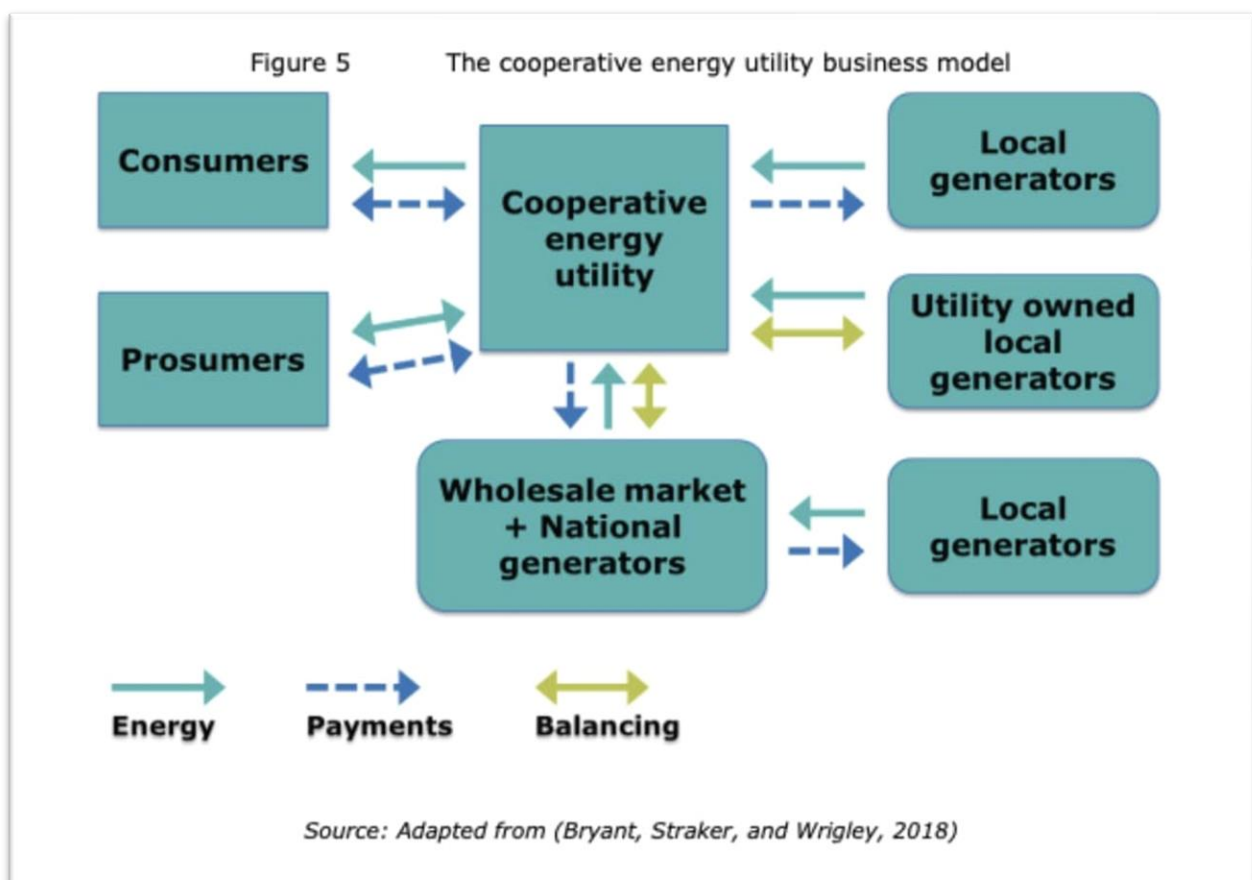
Figure 5 The cooperative energy utility business model

Consumers

Cooperative energy utility

Local generators

Prosumers

Utility owned local generators

Wholesale market + National generators

Local generators

Energy

Payments

Balancing

Source: Adapted from (Bryant, Straker, and Wrigley, 2018)